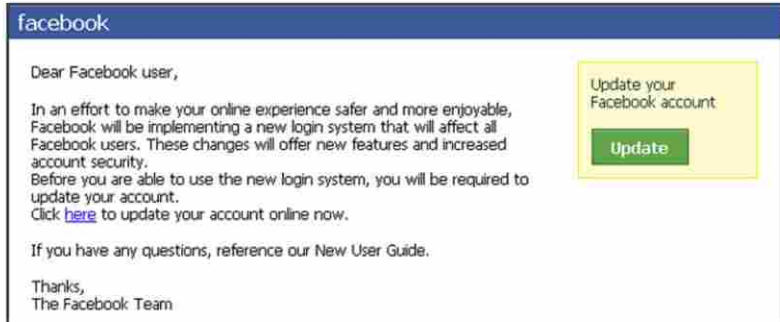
facebook

Dear Facebook user,

In an effort to make your online experience safer and more enjoyable, Facebook will be implementing a new login system that will affect all Facebook users. These changes will offer new features and increased account security.
Before you are able to use the new login system, you will be required to update your account.
Click here to update your account online now.

If you have any questions, reference our New User Guide.

Thanks,
The Facebook Team

Update your Facebook account

Update